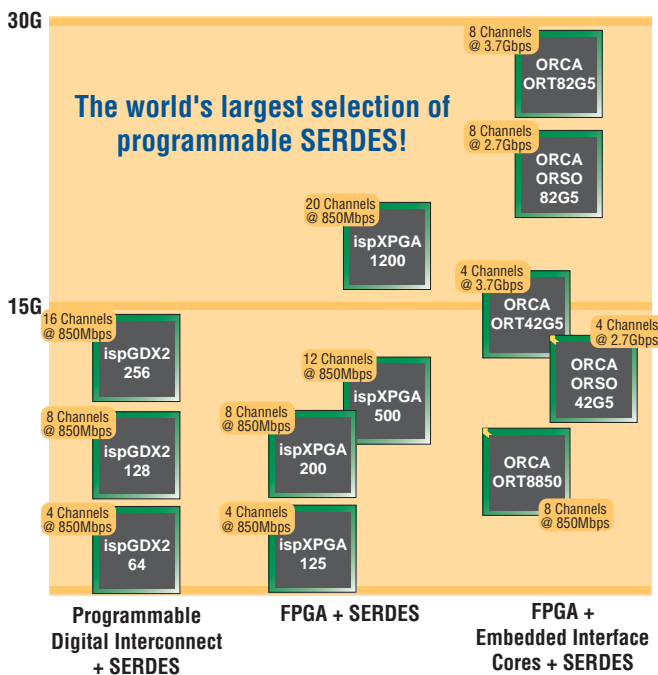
30G

15G

The world's largest selection of programmable SERDES!

8 Channels @ 3.7Gbps
ORCA ORT82G5

8 Channels @ 2.7Gbps
ORCA ORSO 82G5

20 Channels @ 850Mbps
ispXPGA 1200

4 Channels @ 3.7Gbps
ORCA ORT42G5

4 Channels @ 2.7Gbps
ORCA ORSO 42G5

16 Channels @ 850Mbps
ispGDX2 256

12 Channels @ 850Mbps
ispXPGA 500

8 Channels @ 850Mbps
ispGDX2 128

8 Channels @ 850Mbps
ispXPGA 200

ORCA ORT8850
8 Channels @ 850Mbps

4 Channels @ 850Mbps
ispGDX2 64

4 Channels @ 850Mbps
ispXPGA 125

Programmable Digital Interconnect + SERDES

FPGA + SERDES

FPGA + Embedded Interface Cores + SERDES